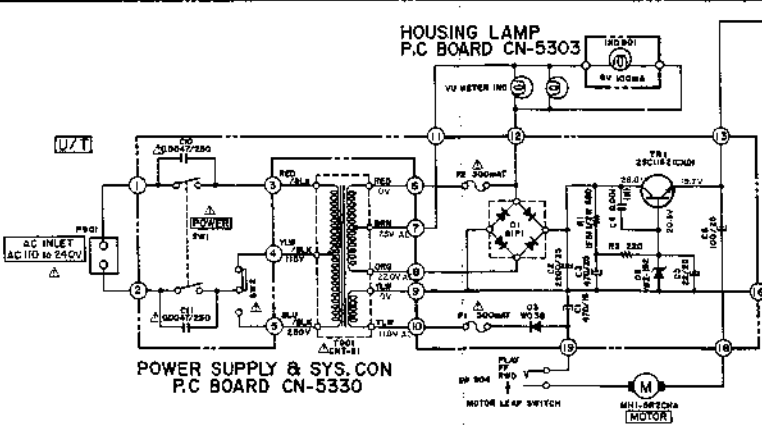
HOUSING LAMP
P.C BOARD CN-5303

IND801
6V 100mA
VU METER IND

U/T

C10
0.0047/250
POWER
SW1
C11
0.0047/250
F901
AC INLET
AC110 to 240V

RED
/BLK
YLW
/BLK
110V
BLU
/BLK
220V
RED
0V
BRN
7.5V AC
ORG
22.0V AC
YLW
0V
YLW
11.0V AC
T901
CNT-81

F2 300mAT
F1 300mAT
D1
S1P1
D3
W03B
TR1
2SC1162(C)(D)
28.0
19.7V
20.4V
C4 0.001
R2 220
D2
WZ 182
C5
22/25
C3
470/35
C6
100/25
C2
2200/35
C1
470/16

1
2
3
4
5
6
7
8
9
10
11
12
13
16
18
19

POWER SUPPLY & SYS. CON
P.C BOARD CN-5330

SW 904
PLAY
FF
RWD
MOTOR LEAF SWITCH
M
MHI-5R7CHA
MOTOR